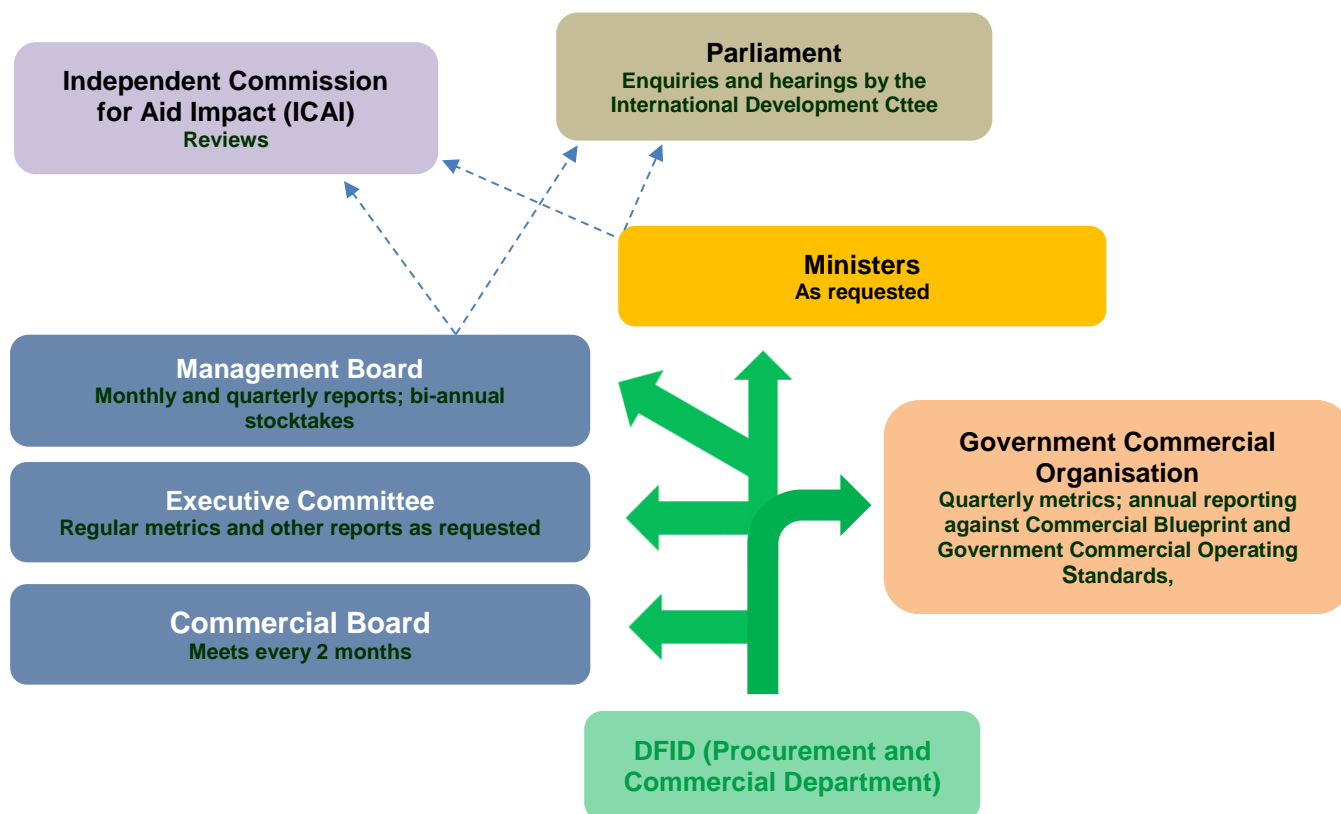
Independent Commission for Aid Impact (ICAI)
Reviews

Parliament
Enquiries and hearings by the International Development Cttee

Ministers
As requested

Management Board
Monthly and quarterly reports; bi-annual stocktakes

Executive Committee
Regular metrics and other reports as requested

Commercial Board
Meets every 2 months

Government Commercial Organisation
Quarterly metrics; annual reporting against Commercial Blueprint and Government Commercial Operating Standards,

DFID (Procurement and Commercial Department)